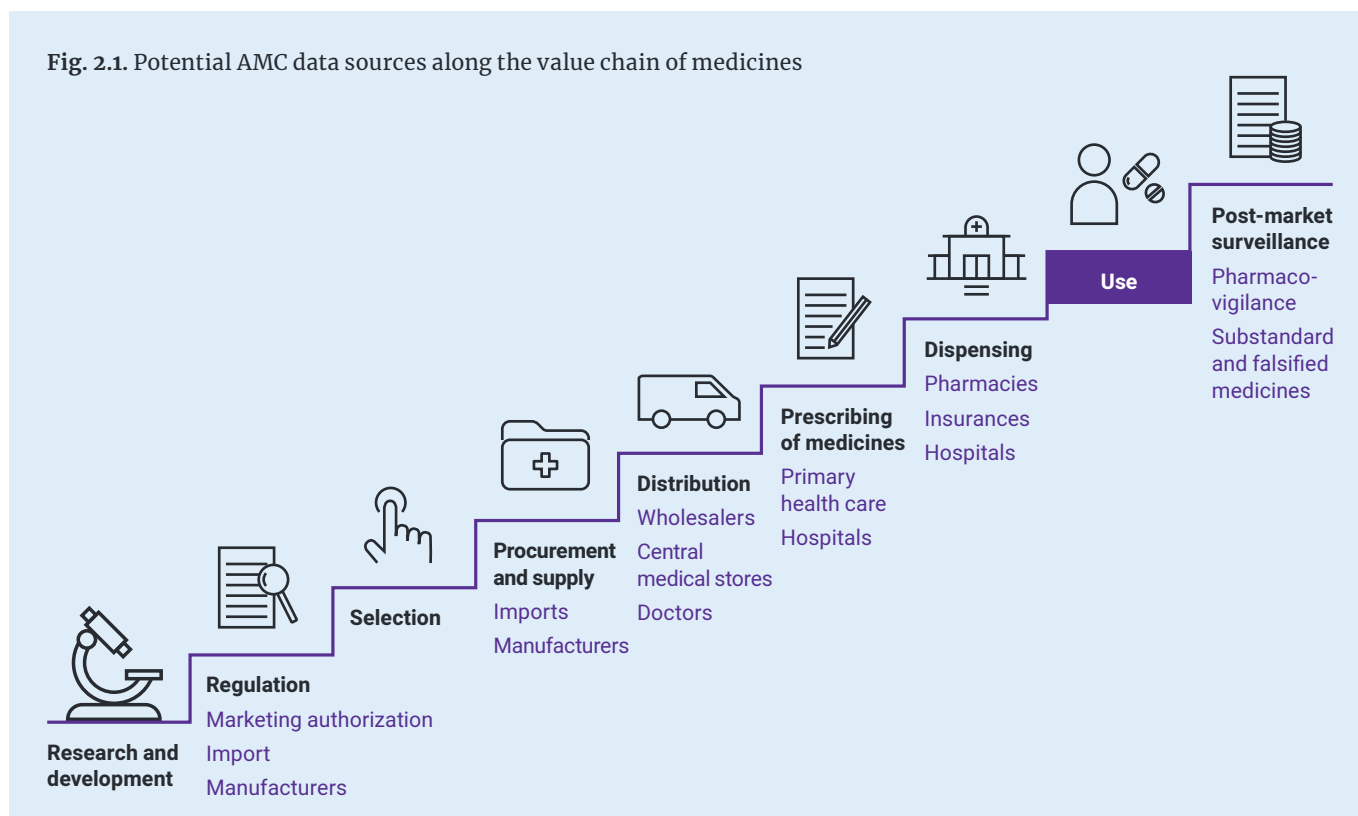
Fig. 2.1. Potential AMC data sources along the value chain of medicines

Research and development

Regulation
Marketing authorization
Import
Manufacturers

Selection

Procurement and supply
Imports
Manufacturers

Distribution
Wholesalers
Central medical stores
Doctors

Prescribing of medicines
Primary health care
Hospitals

Dispensing
Pharmacies
Insurances
Hospitals

Use

Post-market surveillance
Pharmacovigilance
Substandard and falsified medicines